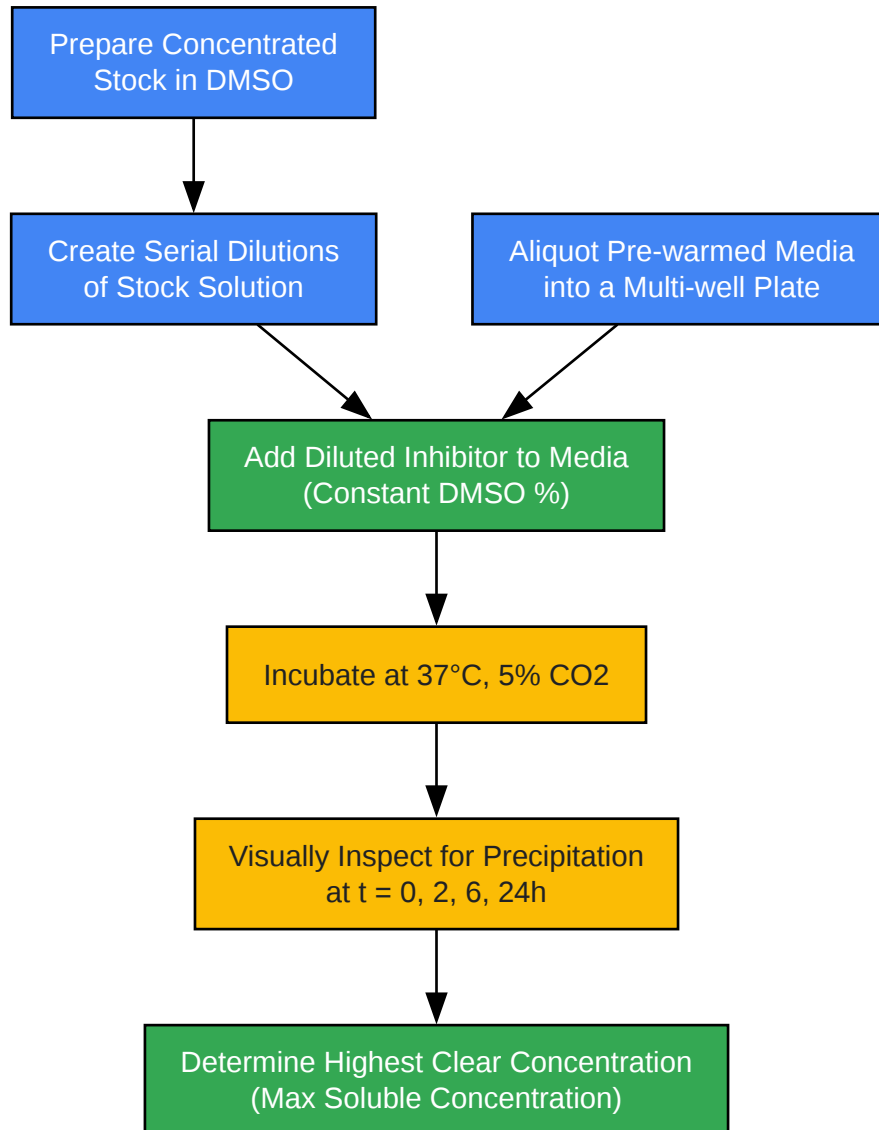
Prepare Concentrated Stock in DMSO

Create Serial Dilutions of Stock Solution

Aliquot Pre-warmed Media into a Multi-well Plate

Add Diluted Inhibitor to Media (Constant DMSO %)

Incubate at 37°C, 5% CO2

Visually Inspect for Precipitation at t = 0, 2, 6, 24h

Determine Highest Clear Concentration (Max Soluble Concentration)